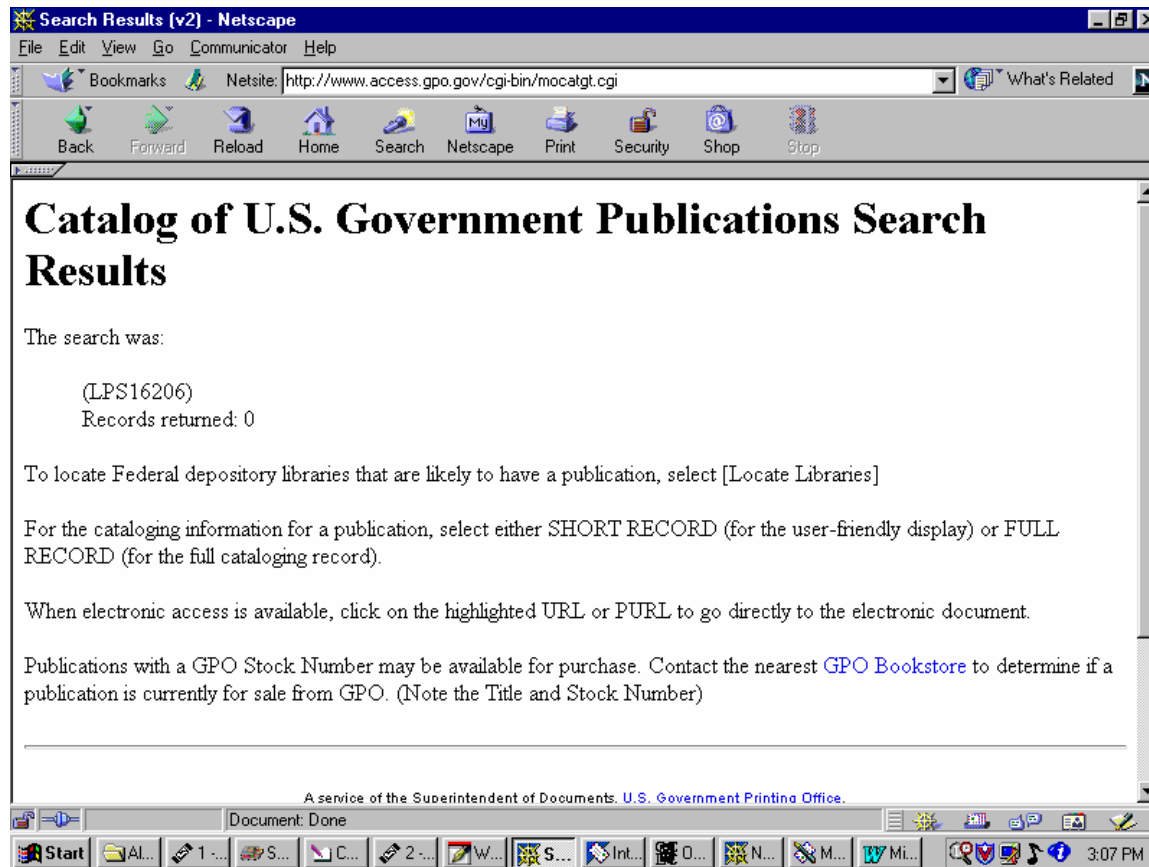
Search Results (v2) - Netscape

File Edit View Go Communicator Help

Bookmarks Netsite: http://www.access.gpo.gov/cgi-bin/mocatgt.cgi What's Related

Back Forward Reload Home Search Netscape Print Security Shop Stop

# Catalog of U.S. Government Publications Search Results

The search was:

(LPS16206)
Records returned: 0

To locate Federal depository libraries that are likely to have a publication, select [Locate Libraries]

For the cataloging information for a publication, select either SHORT RECORD (for the user-friendly display) or FULL RECORD (for the full cataloging record).

When electronic access is available, click on the highlighted URL or PURL to go directly to the electronic document.

Publications with a GPO Stock Number may be available for purchase. Contact the nearest GPO Bookstore to determine if a publication is currently for sale from GPO. (Note the Title and Stock Number)

A service of the Superintendent of Documents, U.S. Government Printing Office.

Document: Done

Start Al... 1 -... S... C... 2 -... W... S... Int... O... N... M... Mi... 3:07 PM